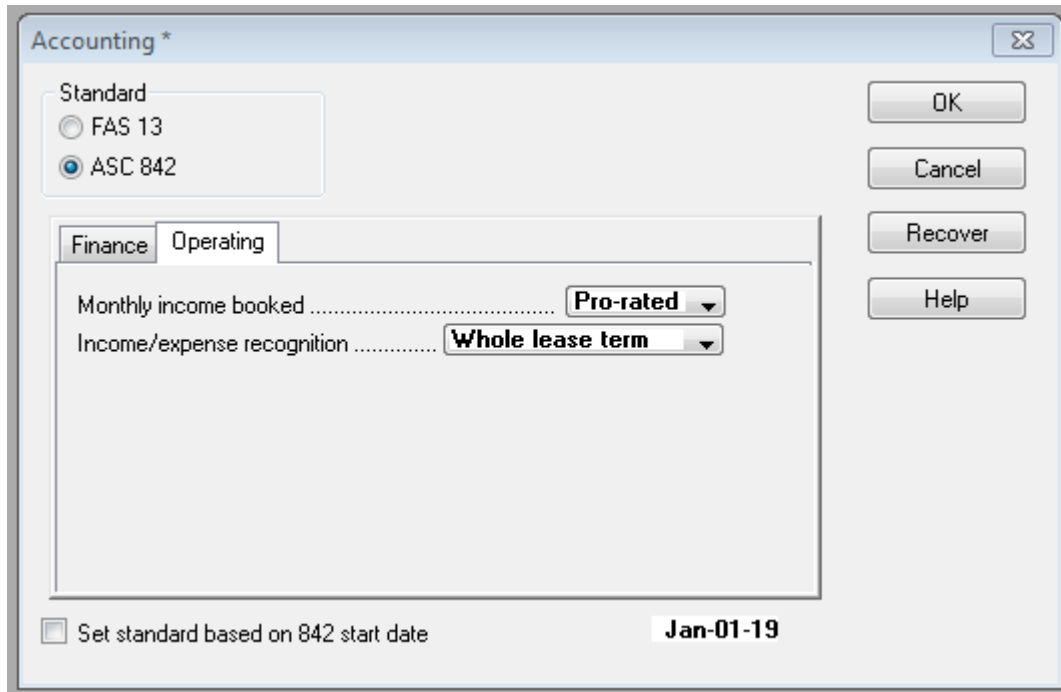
Accounting *

Standard
FAS 13
ASC 842

OK
Cancel
Recover
Help

Finance
Operating

Monthly income booked ........................................ Pro-rated
Income/expense recognition ............. Whole lease term

Set standard based on 842 start date
Jan-01-19